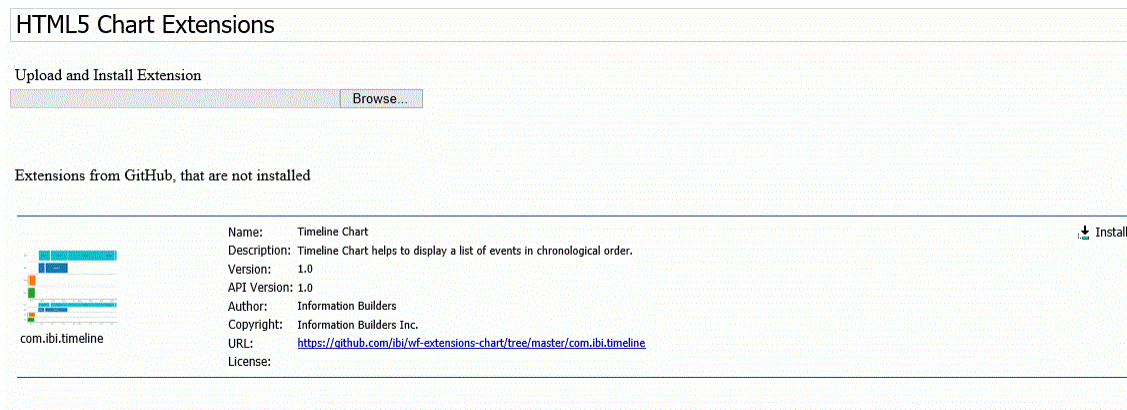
HTML5 Chart Extensions

Upload and Install Extension

Browse...

Extensions from GitHub, that are not installed

com.ibi.timeline

| | |
|---|---|
| Name: | Timeline Chart |
| Description: | Timeline Chart helps to display a list of events in chronological order. |
| Version: | 1.0 |
| API Version: | 1.0 |
| Author: | Information Builders |
| Copyright: | Information Builders Inc. |
| URL: | https://github.com/ibi/wf-extensions-chart/tree/master/com.ibi.timeline |
| License: | |

Install